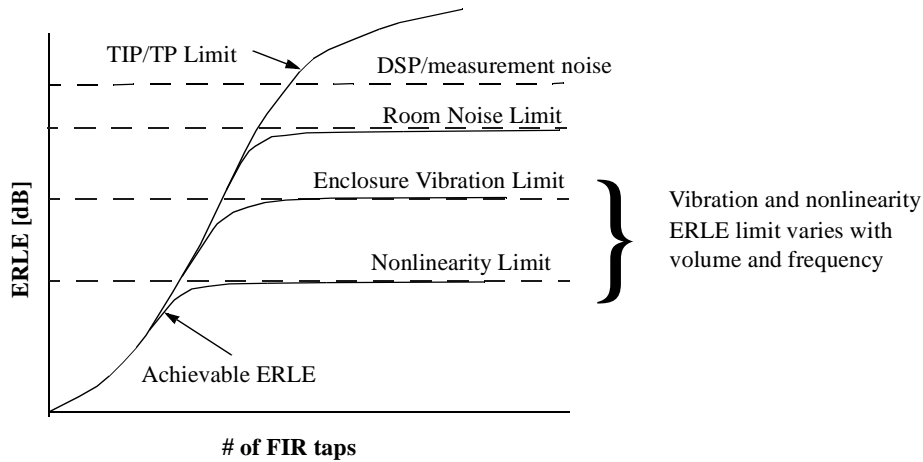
TIP/TP Limit

DSP/measurement noise

Room Noise Limit

Enclosure Vibration Limit

Nonlinearity Limit

Vibration and nonlinearity ERLE limit varies with volume and frequency

ERLE [dB]

Achievable ERLE

# of FIR taps